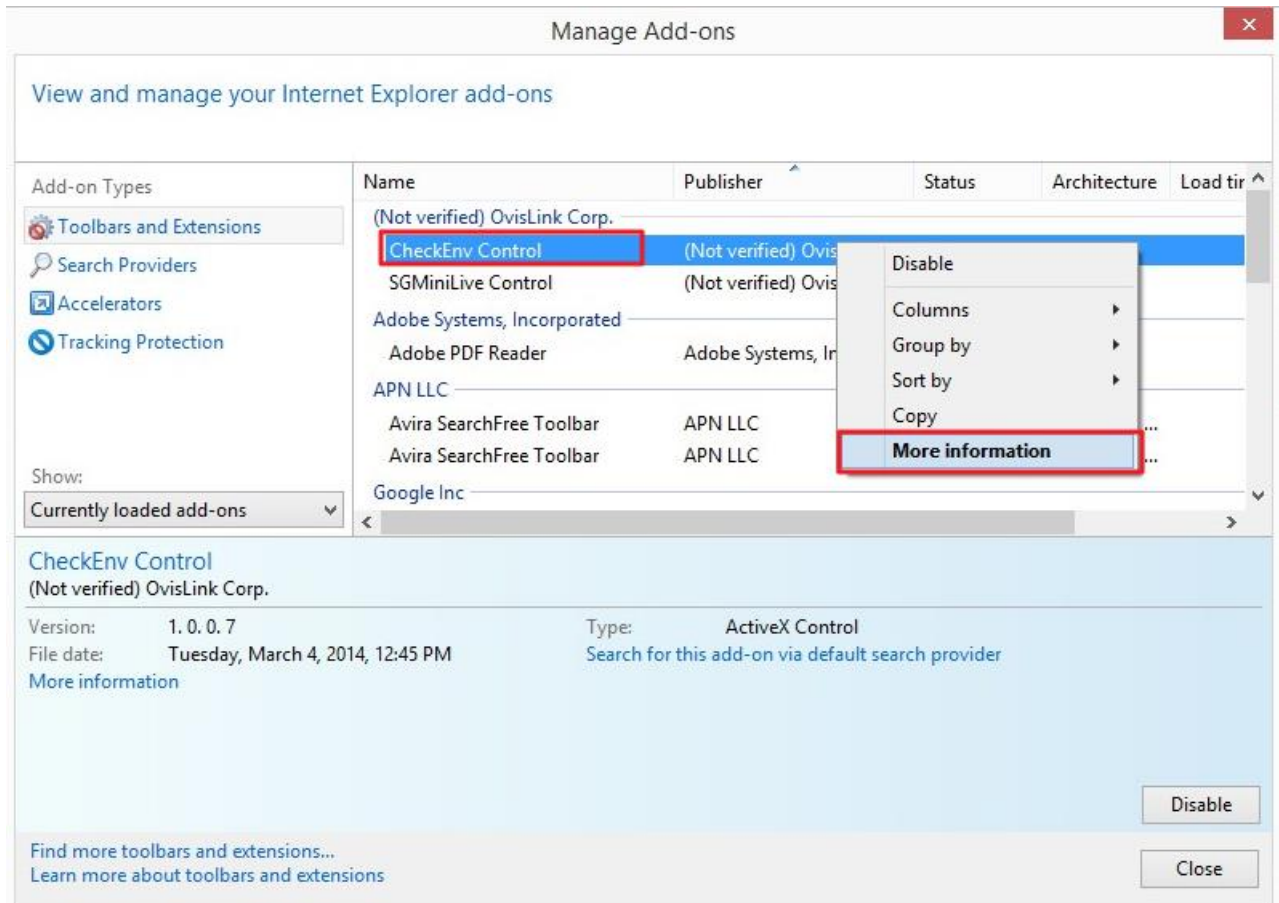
Manage Add-ons

View and manage your Internet Explorer add-ons

Add-on Types
Toolbars and Extensions
Search Providers
Accelerators
Tracking Protection

Show:
Currently loaded add-ons

| Name | Publisher | Status | Architecture | Load tir |
|---|---|---|---|---|
| (Not verified) OvisLink Corp. | | | | |
| CheckEnv Control | (Not verified) Ovis | | | |
| SGMiniLive Control | (Not verified) Ovis | | | |
| Adobe Systems, Incorporated | | | | |
| Adobe PDF Reader | Adobe Systems, In | | | |
| APN LLC | | | | |
| Avira SearchFree Toolbar | APN LLC | | | ... |
| Avira SearchFree Toolbar | APN LLC | | | ... |
| Google Inc | | | | |

Disable
Columns
Group by
Sort by
Copy
More information

CheckEnv Control
(Not verified) OvisLink Corp.

Version: 1. 0. 0. 7
File date: Tuesday, March 4, 2014, 12:45 PM
More information

Type: ActiveX Control
Search for this add-on via default search provider

Disable

Find more toolbars and extensions...
Learn more about toolbars and extensions

Close